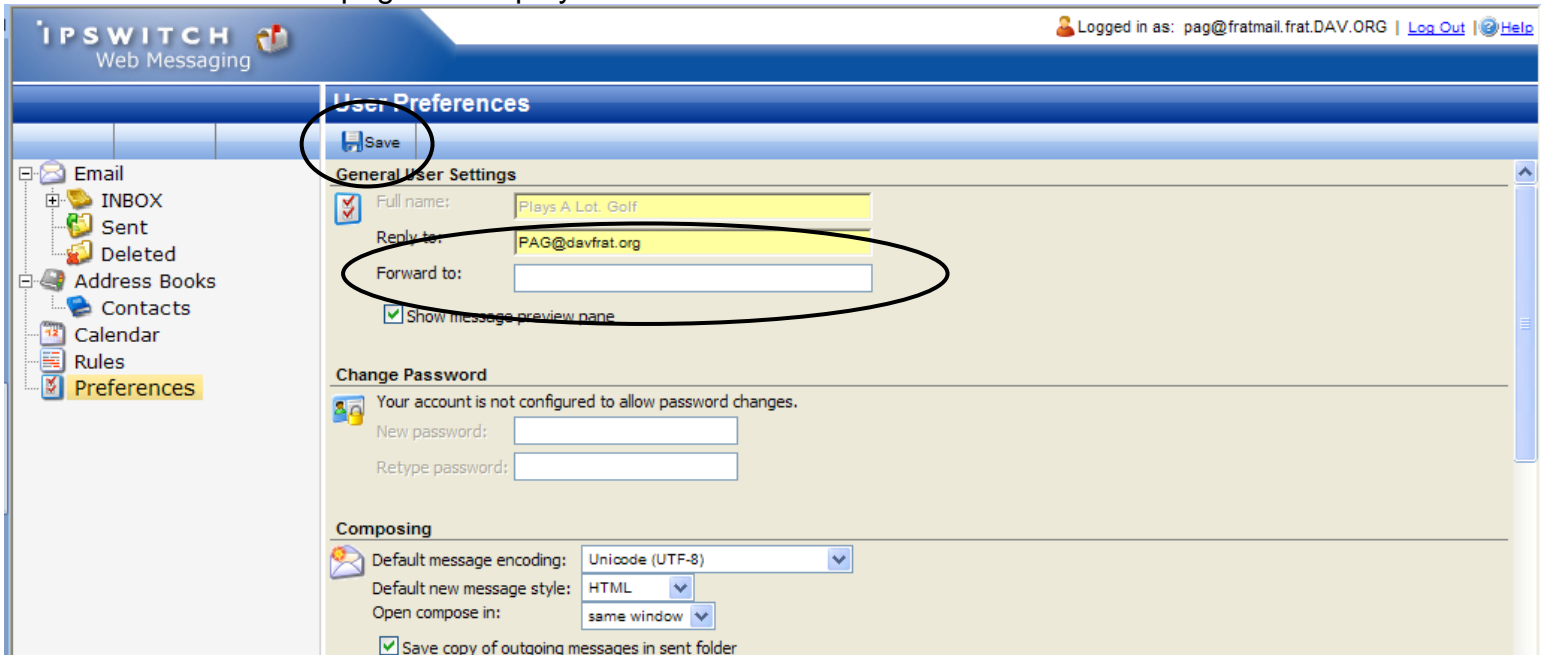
IPSWITCH
Web Messaging

Logged in as: pag@fratmail.frat.DAV.ORG | Log Out | Help

User Preferences

Save

Email
INBOX
Sent
Deleted
Address Books
Contacts
Calendar
Rules
Preferences

General User Settings
Full name: Plays A Lot. Golf
Reply to: PAG@davfrat.org
Forward to:
Show message preview pane

Change Password
Your account is not configured to allow password changes.
New password:
Retype password:

Composing
Default message encoding: Unicode (UTF-8)
Default new message style: HTML
Open compose in: same window
Save copy of outgoing messages in sent folder